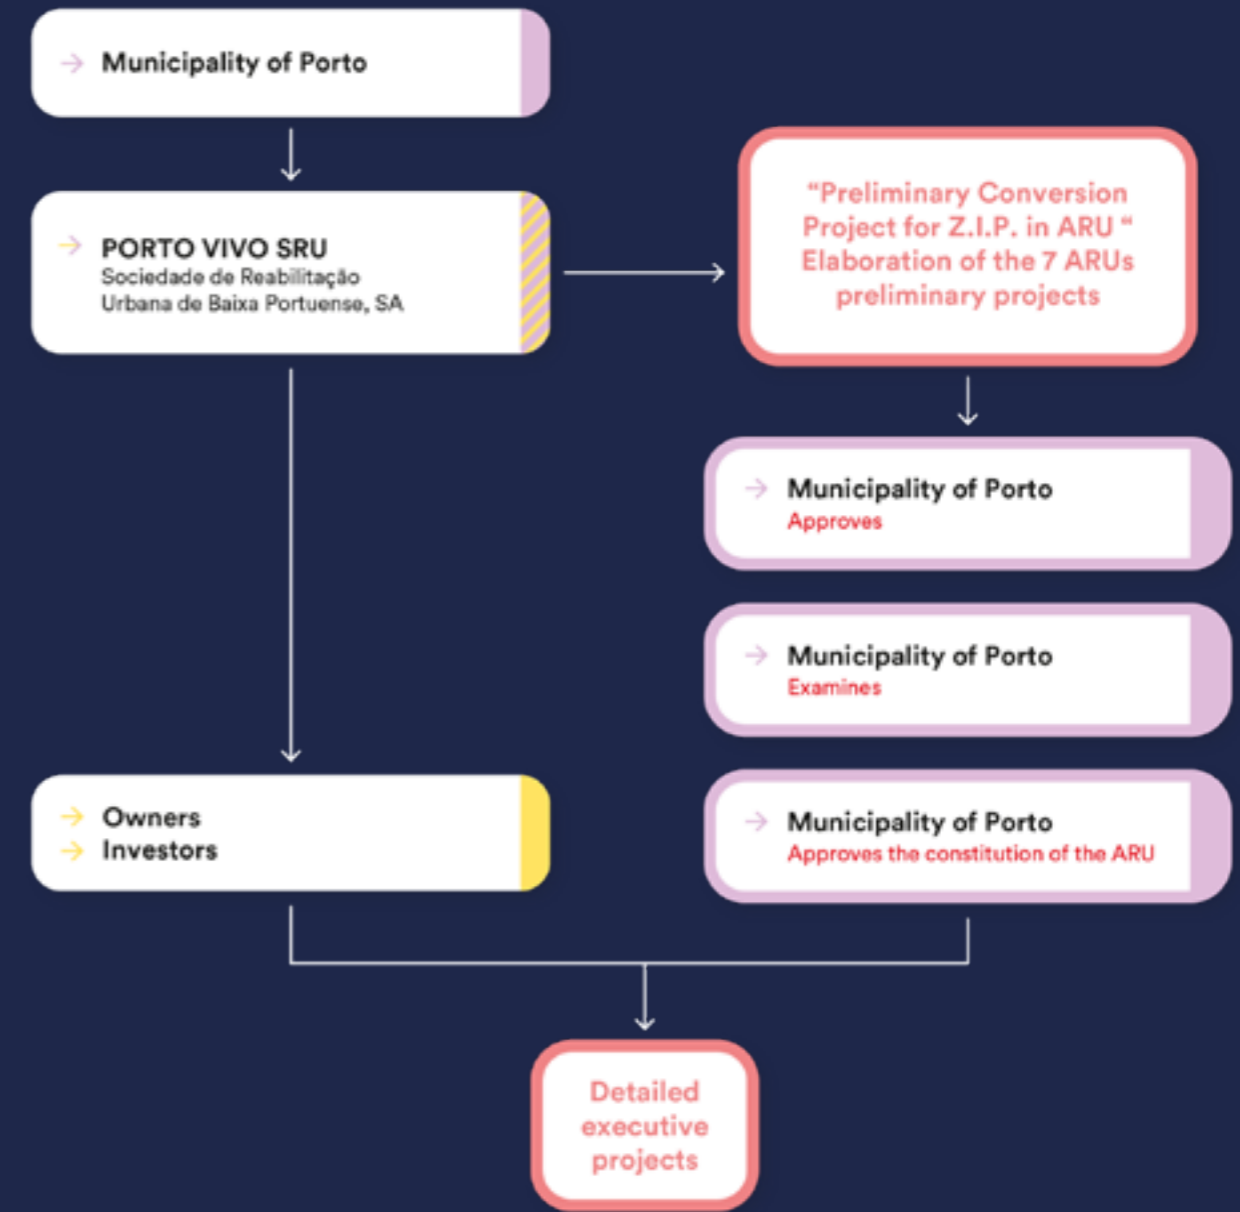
→ Municipality of Porto

→ PORTO VIVO SRU
Sociedade de Reabilitação Urbana de Baixa Portuense, SA

"Preliminary Conversion Project for Z.I.P. in ARU "
Elaboration of the 7 ARUs preliminary projects

→ Municipality of Porto
Approves

→ Municipality of Porto
Examines

→ Owners
→ Investors

→ Municipality of Porto
Approves the constitution of the ARU

Detailed executive projects